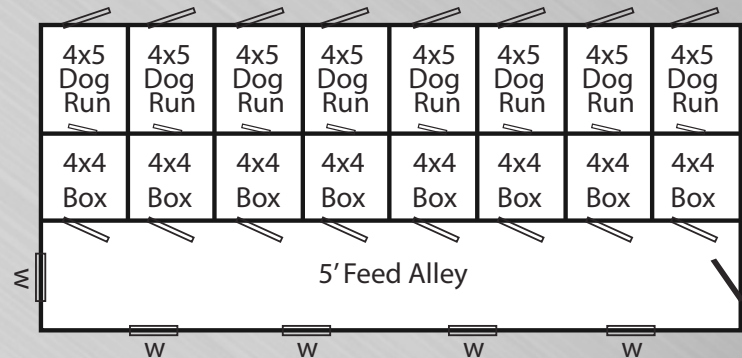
4x5 Dog Run | 4x5 Dog Run | 4x5 Dog Run | 4x5 Dog Run | 4x5 Dog Run | 4x5 Dog Run | 4x5 Dog Run | 4x5 Dog Run

4x4 Box | 4x4 Box | 4x4 Box | 4x4 Box | 4x4 Box | 4x4 Box | 4x4 Box | 4x4 Box

W

5' Feed Alley

W W W W